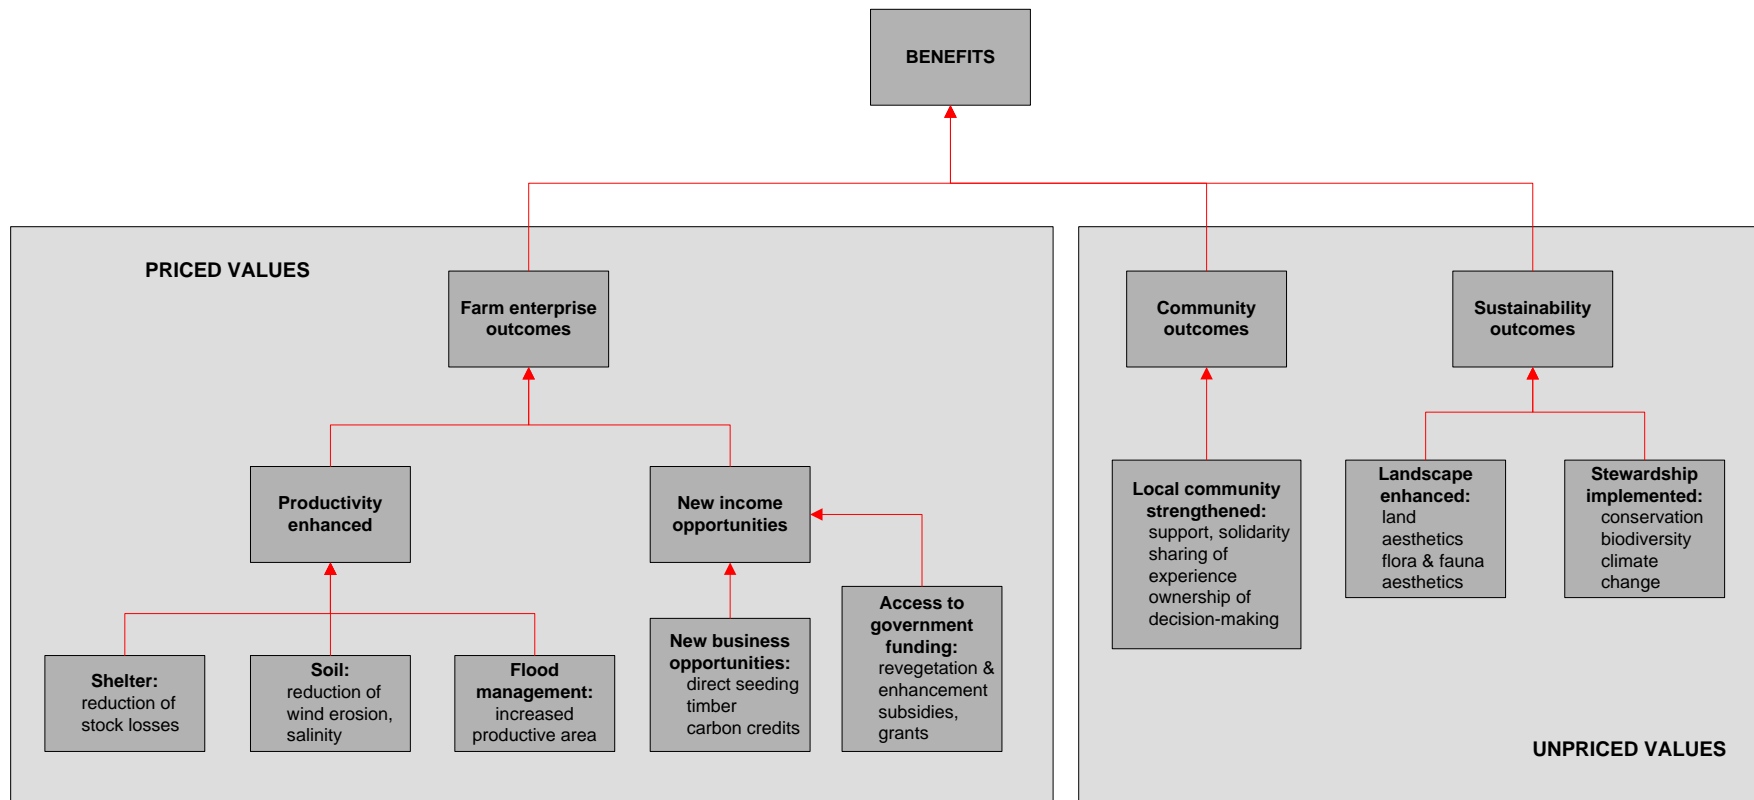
BENEFITS

PRICED VALUES

Farm enterprise outcomes

Productivity enhanced

New income opportunities

Shelter: reduction of stock losses

Soil: reduction of wind erosion, salinity

Flood management: increased productive area

New business opportunities: direct seeding timber carbon credits

Access to government funding: revegetation & enhancement subsidies, grants

Community outcomes

Sustainability outcomes

Local community strengthened: support, solidarity sharing of experience ownership of decision-making

Landscape enhanced: land aesthetics flora & fauna aesthetics

Stewardship implemented: conservation biodiversity climate change

UNPRICED VALUES